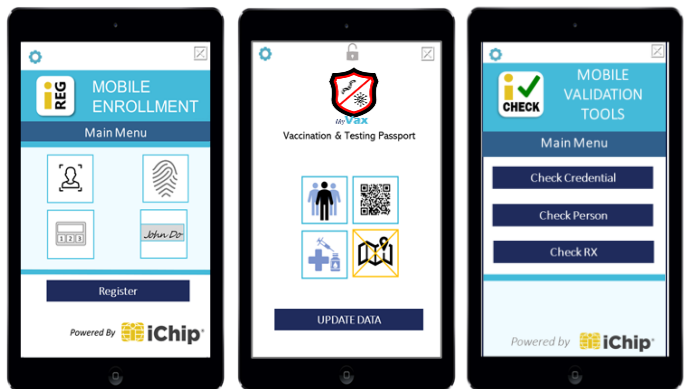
i REG MOBILE ENROLLMENT

Main Menu

John Do

Register

Powered By iChip

MyVax

Vaccination & Testing Passport

UPDATE DATA

i CHECK MOBILE VALIDATION TOOLS

Main Menu

Check Credential

Check Person

Check RX

Powered by iChip